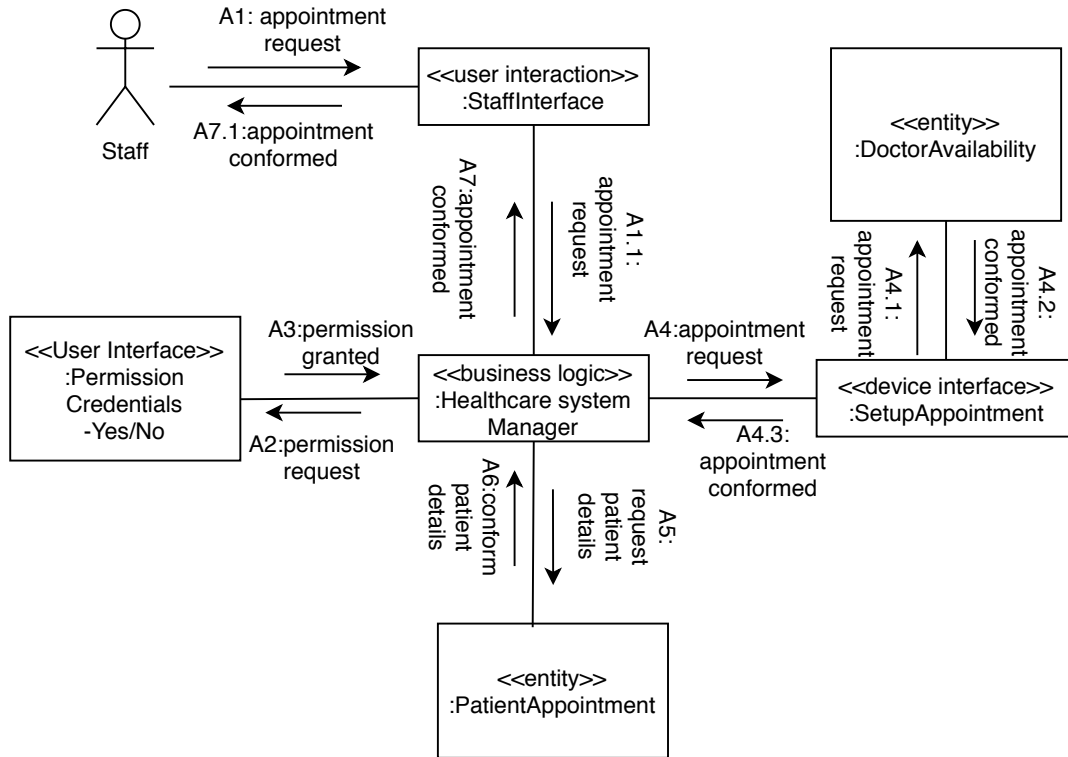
Staff

A1: appointment request

A7.1:appointment conformed

<<user interaction>>
:StaffInterface

<<entity>>
:DoctorAvailability

A7:appointment conformed

A1.1: appointment request

A4.1: appointment request

A4.2: appointment conformed

<<User Interface>>
:Permission Credentials
-Yes/No

A3:permission granted

A2:permission request

<<business logic>>
:Healthcare system Manager

A4:appointment request

A4.3: appointment conformed

<<device interface>>
:SetupAppointment

A6:conform patient details

A5: request patient details

<<entity>>
:PatientAppointment